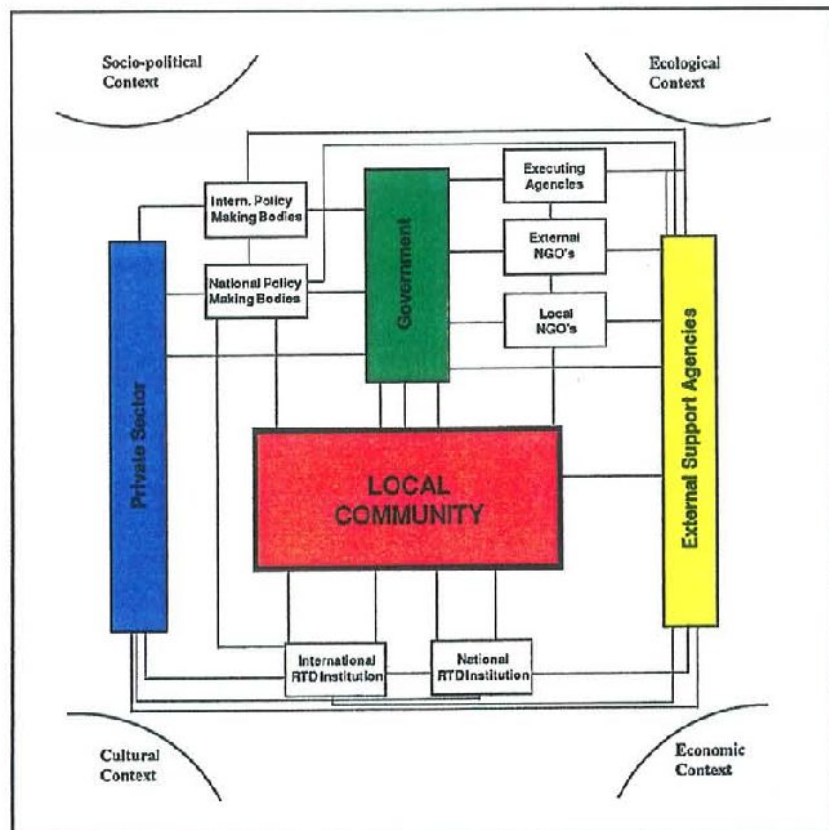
Socio-political Context

Ecological Context

Intern. Policy Making Bodies

National Policy Making Bodies

Government

Executing Agencies

External NGO's

Local NGO's

Private Sector

External Support Agencies

LOCAL COMMUNITY

International RTD Institution

National RTD Institution

Cultural Context

Economic Context